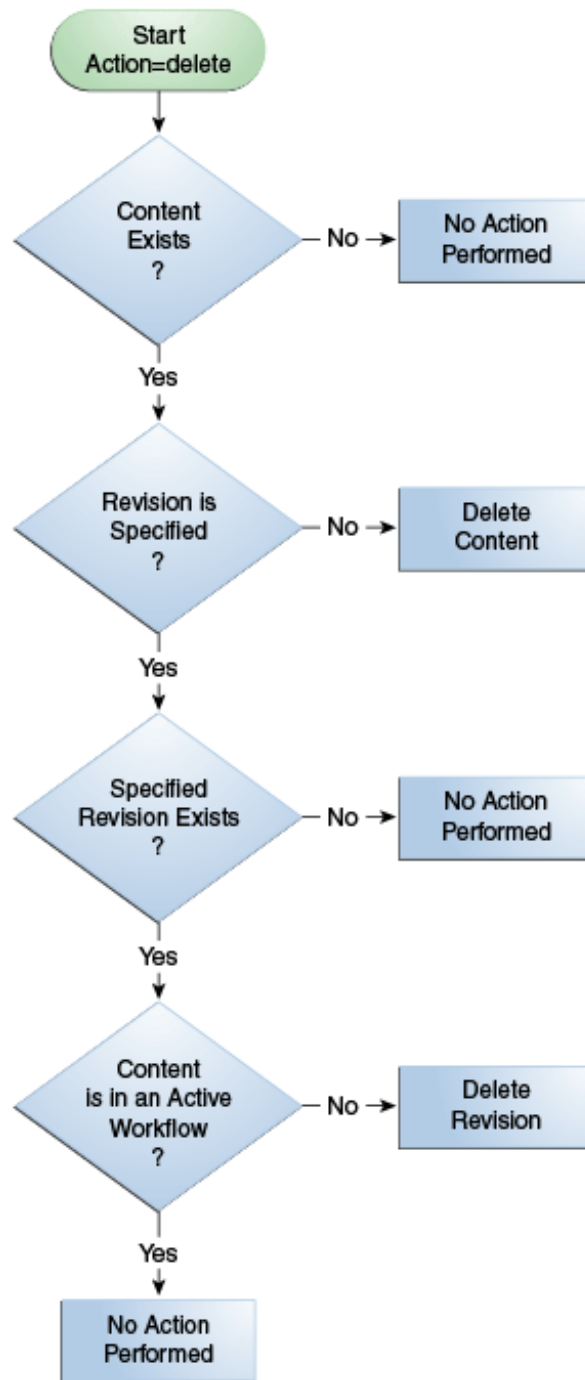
Start
Action=delete

Content
Exists
?

No

No Action
Performed

Yes

Revision is
Specified
?

No

Delete
Content

Yes

Specified
Revision Exists
?

No

No Action
Performed

Yes

Content
is in an Active
Workflow
?

No

Delete
Revision

Yes

No Action
Performed